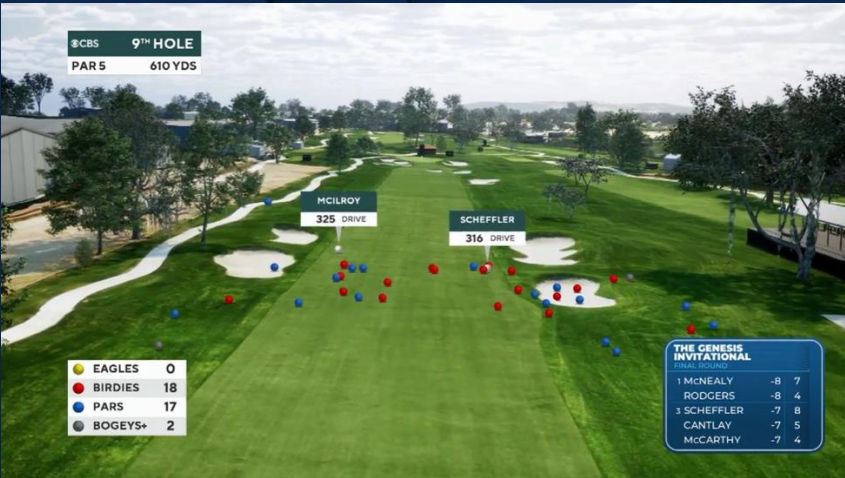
CBS 9TH HOLE
PAR 5 610 YDS

MCILROY
325 DRIVE

SCHEFFLER
316 DRIVE

| EAGLES | 0 |
|---|---|
| BIRDIES | 18 |
| PARS | 17 |
| BOGEYS+ | 2 |

THE GENESIS INVITATIONAL
FINAL ROUND

| 1 | McNEALY | -8 | 7 |
|---|---|---|---|
| | RODGERS | -8 | 4 |
| 3 | SCHEFFLER | -7 | 8 |
| | CANTLAY | -7 | 5 |
| | McCARTHY | -7 | 4 |